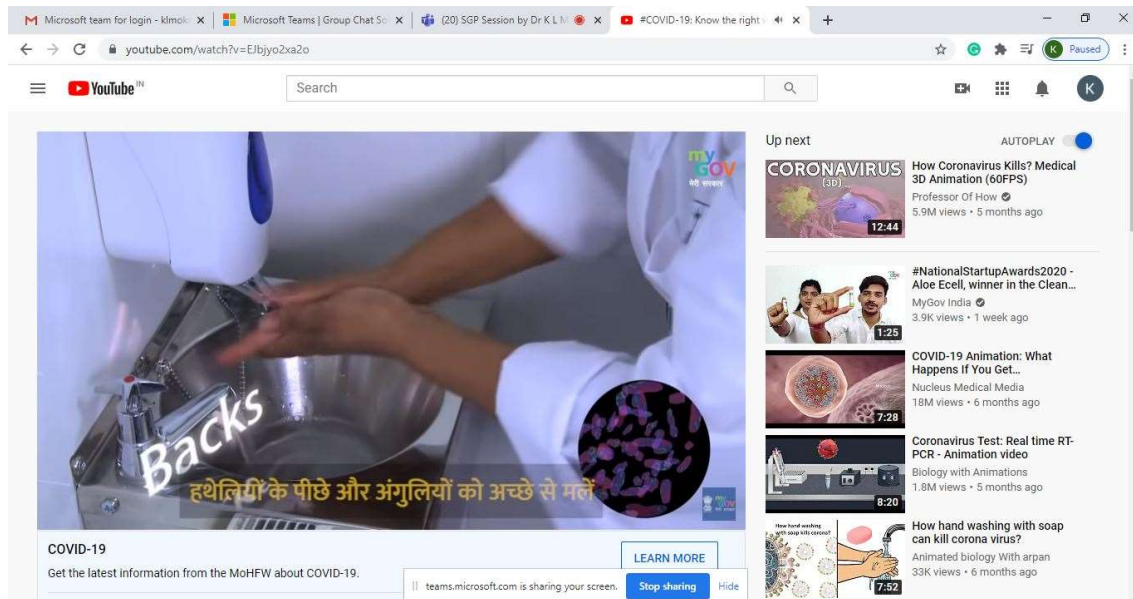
Microsoft team for login - klmok ×
Microsoft Teams | Group Chat So ×
(20) SGP Session by Dr K L M ×
#COVID-19: Know the right ×
+

youtube.com/watch?v=EJbjyo2xa2o

Paused

YouTube IN

Search

myGOV मेरी सरकार

Backs

हथेलियों के पीछे और अंगुलियों को अच्छे से मलें

COVID-19
Get the latest information from the MoHFW about COVID-19.

LEARN MORE

teams.microsoft.com is sharing your screen.
Stop sharing
Hide

Up next
AUTOPLAY

CORONAVIRUS [3D]
12:44
How Coronavirus Kills? Medical 3D Animation (60FPS)
Professor Of How
5.9M views • 5 months ago

1:25
#NationalStartupAwards2020 - Aloe Ecell, winner in the Clean...
MyGov India
3.9K views • 1 week ago

7:28
COVID-19 Animation: What Happens If You Get...
Nucleus Medical Media
18M views • 6 months ago

8:20
Coronavirus Test: Real time RT-PCR - Animation video
Biology with Animations
1.8M views • 5 months ago

How hand washing with soap kills corona?
7:52
How hand washing with soap can kill corona virus?
Animated biology With arpan
33K views • 6 months ago